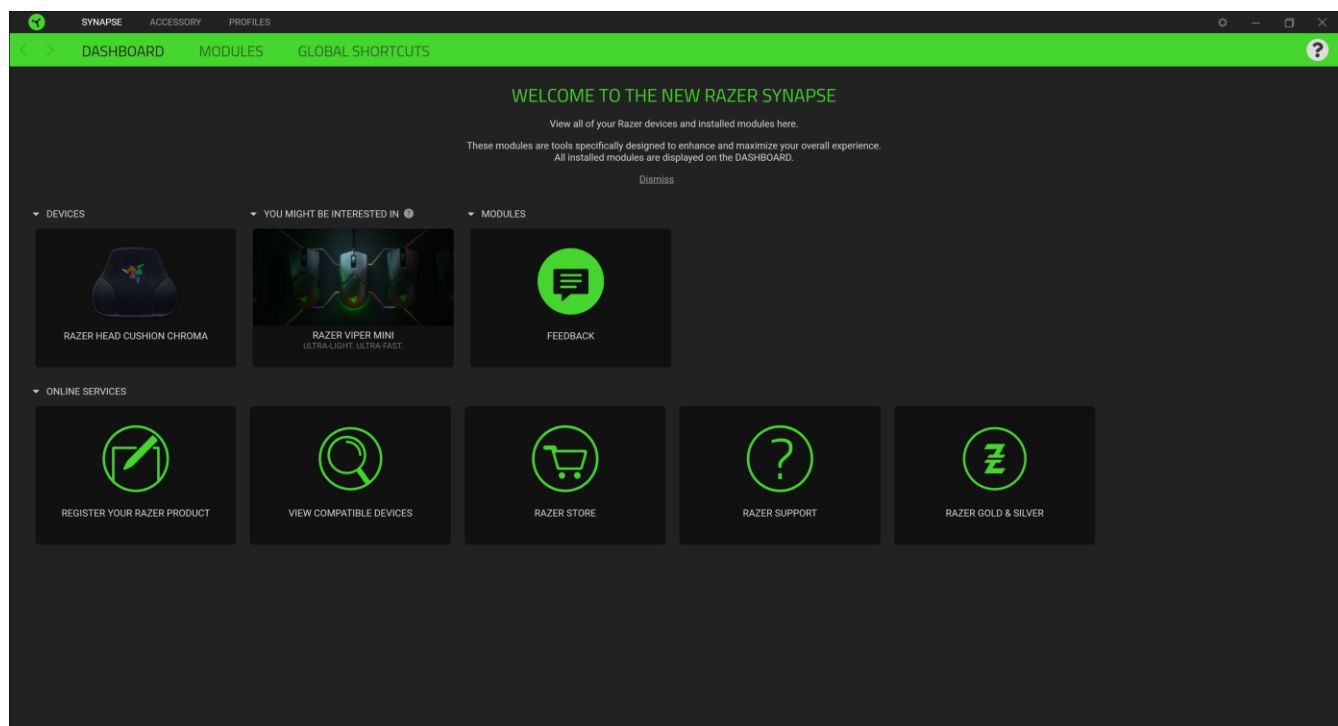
SYNAPSE ACCESSORY PROFILES

DASHBOARD MODULES GLOBAL SHORTCUTS

?

WELCOME TO THE NEW RAZER SYNAPSE

View all of your Razer devices and installed modules here.

These modules are tools specifically designed to enhance and maximize your overall experience. All installed modules are displayed on the DASHBOARD.

Dismiss

DEVICES

YOU MIGHT BE INTERESTED IN

MODULES

RAZER HEAD CUSHION CHROMA

RAZER VIPER MINI
ULTRA-LIGHT. ULTRA-FAST.

FEEDBACK

ONLINE SERVICES

REGISTER YOUR RAZER PRODUCT

VIEW COMPATIBLE DEVICES

RAZER STORE

RAZER SUPPORT

RAZER GOLD & SILVER